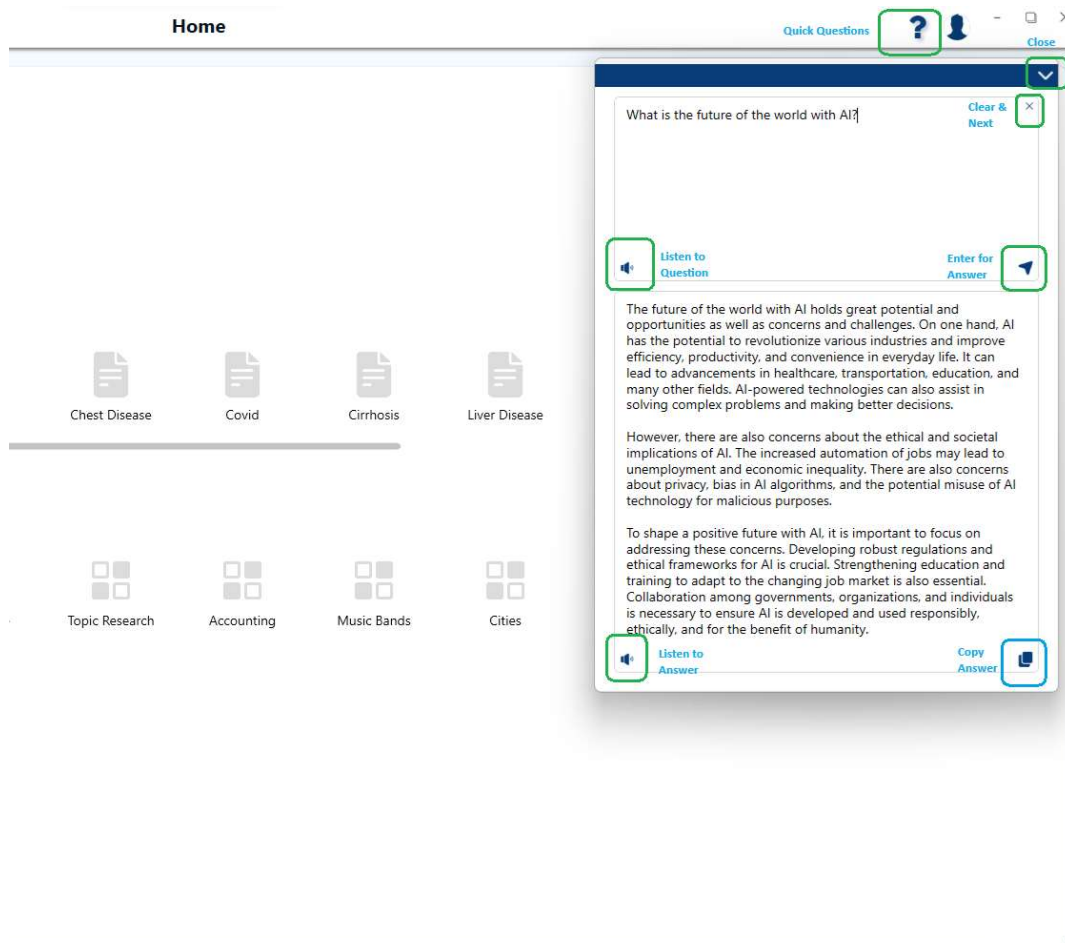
Home

Quick Questions

Close

What is the future of the world with AI?

Clear & Next

Listen to Question

Enter for Answer

The future of the world with AI holds great potential and opportunities as well as concerns and challenges. On one hand, AI has the potential to revolutionize various industries and improve efficiency, productivity, and convenience in everyday life. It can lead to advancements in healthcare, transportation, education, and many other fields. AI-powered technologies can also assist in solving complex problems and making better decisions.

However, there are also concerns about the ethical and societal implications of AI. The increased automation of jobs may lead to unemployment and economic inequality. There are also concerns about privacy, bias in AI algorithms, and the potential misuse of AI technology for malicious purposes.

To shape a positive future with AI, it is important to focus on addressing these concerns. Developing robust regulations and ethical frameworks for AI is crucial. Strengthening education and training to adapt to the changing job market is also essential. Collaboration among governments, organizations, and individuals is necessary to ensure AI is developed and used responsibly, ethically, and for the benefit of humanity.

Listen to Answer

Copy Answer

Chest Disease

Covid

Cirrhosis

Liver Disease

Topic Research

Accounting

Music Bands

Cities